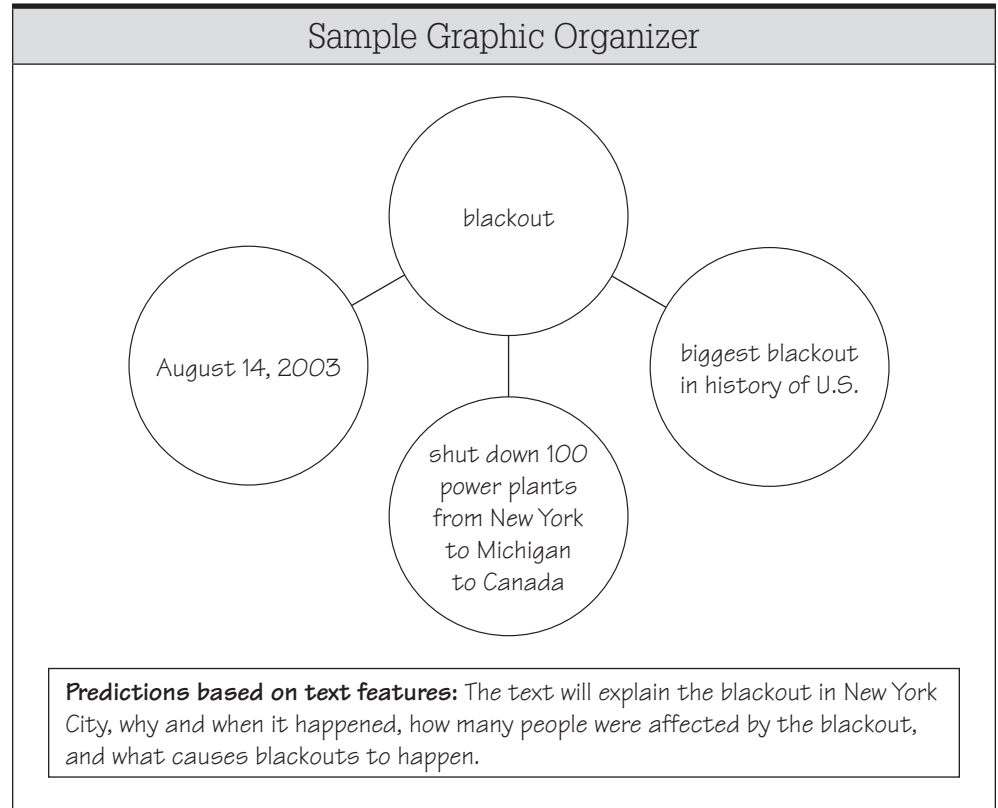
Sample Graphic Organizer

blackout

August 14, 2003

shut down 100 power plants from New York to Michigan to Canada

biggest blackout in history of U.S.

**Predictions based on text features:** The text will explain the blackout in New York City, why and when it happened, how many people were affected by the blackout, and what causes blackouts to happen.